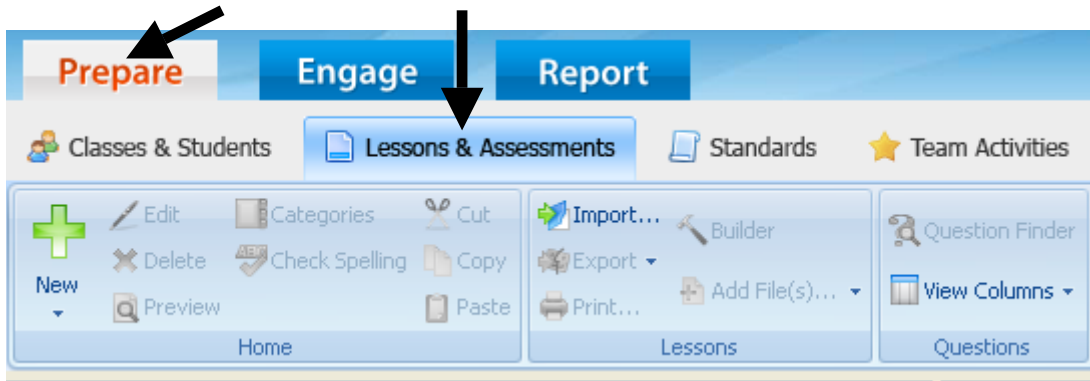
Prepare
Engage
Report

Classes & Students
Lessons & Assessments
Standards
Team Activities

New
Edit
Delete
Preview
Categories
Check Spelling
Cut
Copy
Paste
Home

Import...
Export
Print...
Builder
Add File(s)...
Lessons

Question Finder
View Columns
Questions